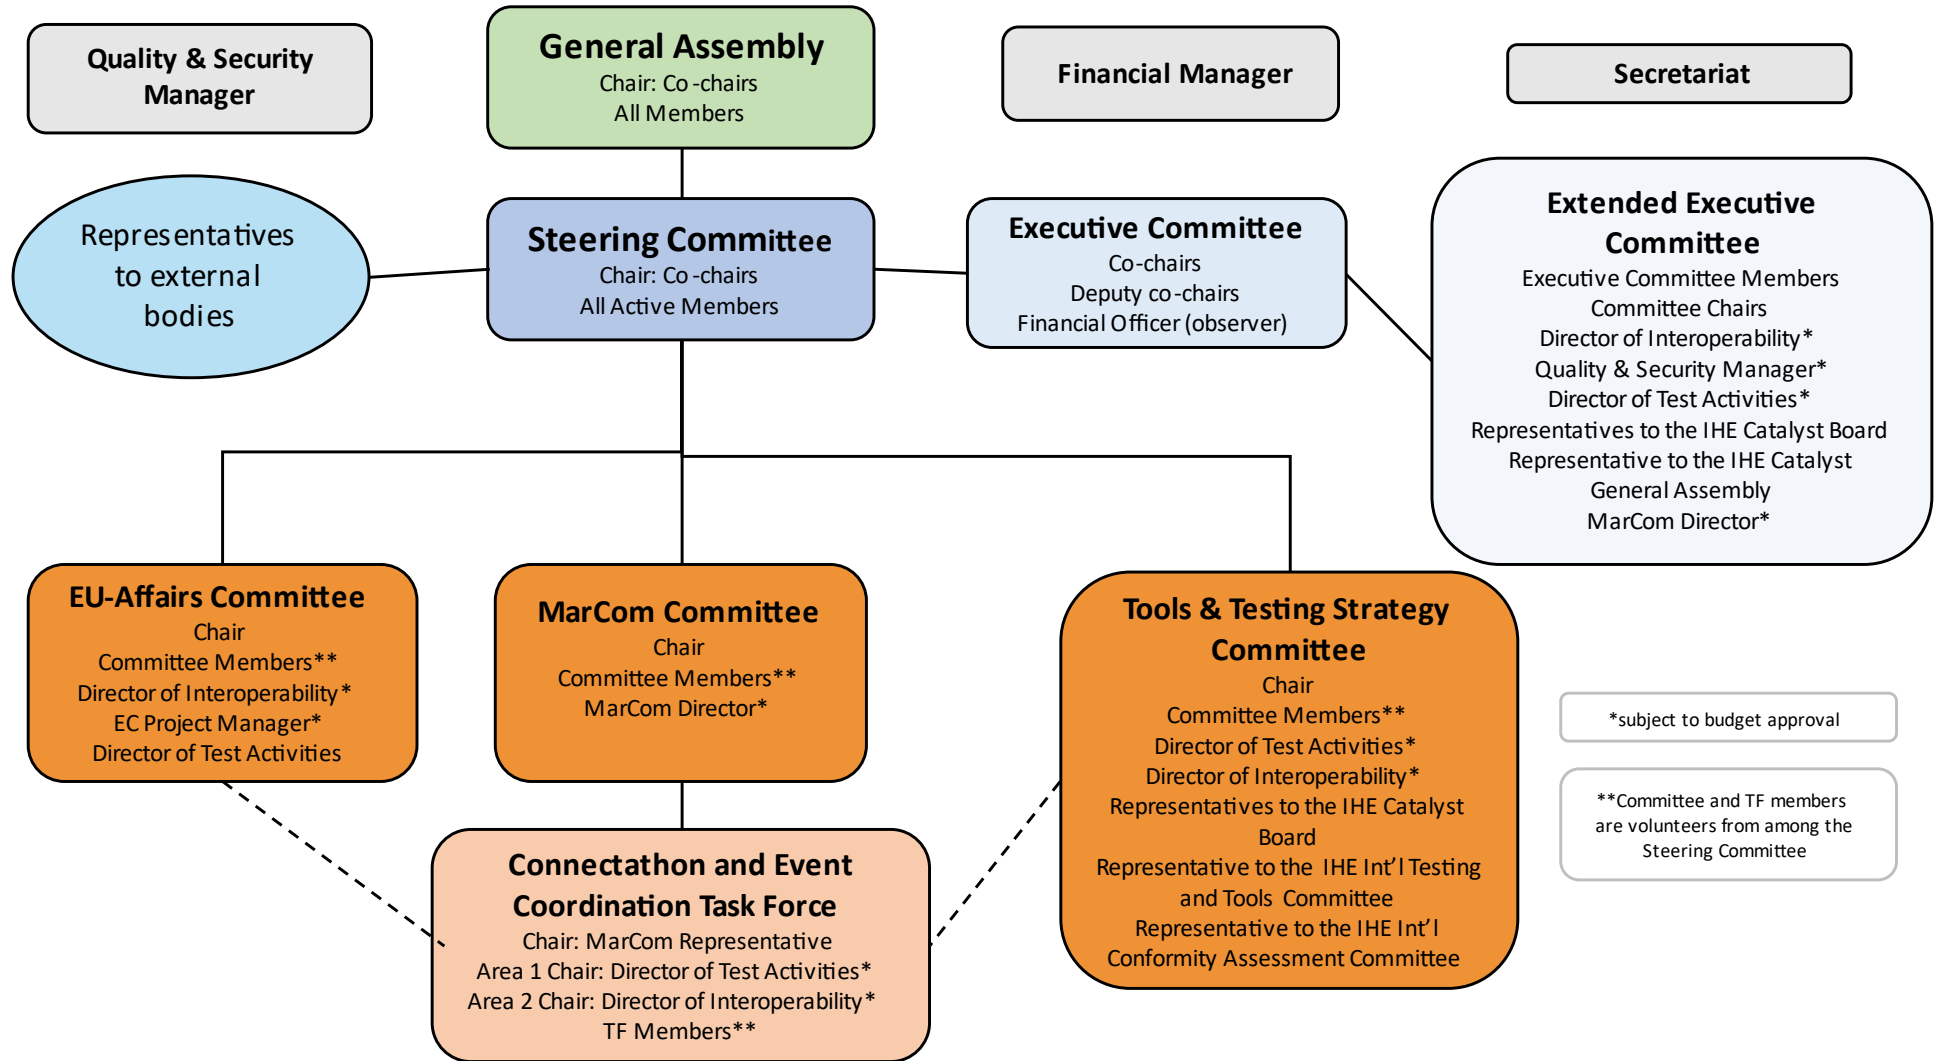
Quality & Security Manager

General Assembly
Chair: Co-chairs
All Members

Financial Manager

Secretariat

Representatives to external bodies

Steering Committee
Chair: Co-chairs
All Active Members

Executive Committee
Co-chairs
Deputy co-chairs
Financial Officer (observer)

Extended Executive Committee
Executive Committee Members
Committee Chairs
Director of Interoperability*
Quality & Security Manager*
Director of Test Activities*
Representatives to the IHE Catalyst Board
Representative to the IHE Catalyst General Assembly
MarCom Director*

EU-Affairs Committee
Chair
Committee Members**
Director of Interoperability*
EC Project Manager*
Director of Test Activities

MarCom Committee
Chair
Committee Members**
MarCom Director*

Tools & Testing Strategy Committee
Chair
Committee Members**
Director of Test Activities*
Director of Interoperability*
Representatives to the IHE Catalyst Board
Representative to the IHE Int'l Testing and Tools Committee
Representative to the IHE Int'l Conformity Assessment Committee

*subject to budget approval

**Committee and TF members are volunteers from among the Steering Committee

Connectathon and Event Coordination Task Force
Chair: MarCom Representative
Area 1 Chair: Director of Test Activities*
Area 2 Chair: Director of Interoperability*
TF Members**